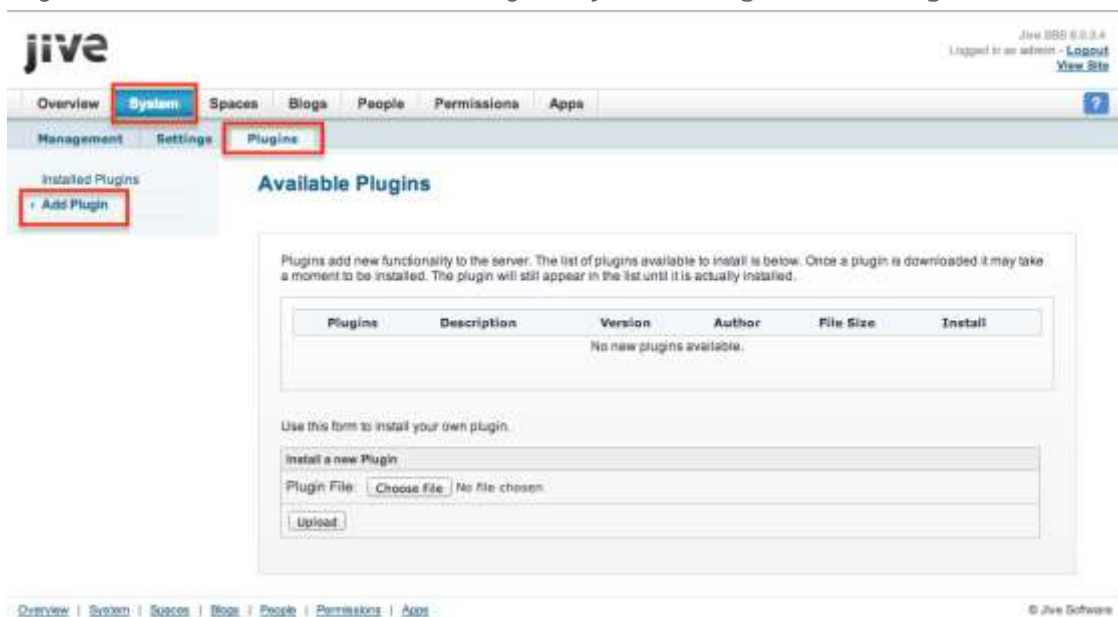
jive

Jive SBS 6.0.3.4
Logged in as admin - Logout
View Site

Overview System Spaces Blogs People Permissions Apps

?

Management Settings Plugins

Installed Plugins
› Add Plugin

Available Plugins

Plugins add new functionality to the server. The list of plugins available to install is below. Once a plugin is downloaded it may take a moment to be installed. The plugin will still appear in the list until it is actually installed.

| Plugins | Description | Version | Author | File Size | Install |
|---|---|---|---|---|---|
| No new plugins available. | | | | | |

Use this form to install your own plugin.

Install a new Plugin
Plugin File: Choose File No file chosen
Upload

Overview | System | Spaces | Blogs | People | Permissions | Apps

© Jive Software